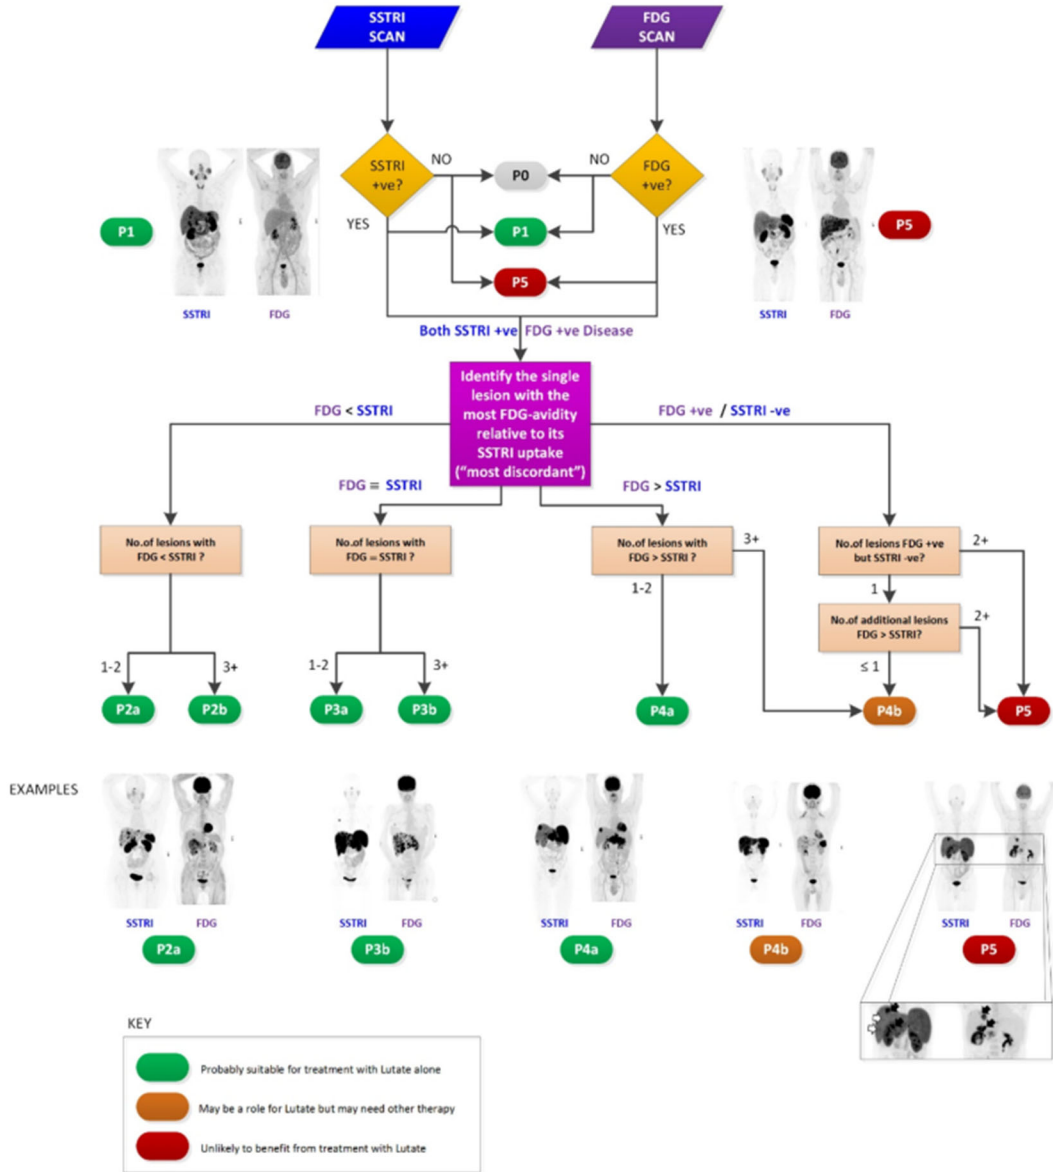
SSTRI SCAN

FDG SCAN

SSTRI +ve?

NO

P0

NO

FDG +ve?

P1

YES

P1

YES

P5

P5

SSTRI FDG

SSTRI FDG

Both SSTRI +ve FDG +ve Disease

Identify the single lesion with the most FDG-avidity relative to its SSTRI uptake ("most discordant")

FDG < SSTRI

FDG +ve / SSTRI -ve

FDG = SSTRI

FDG > SSTRI

No.of lesions with FDG < SSTRI ?

No.of lesions with FDG = SSTRI ?

No.of lesions with FDG > SSTRI ?

3+

No.of lesions FDG +ve but SSTRI -ve?

2+

1

No.of additional lesions FDG > SSTRI?

2+

1-2

≤ 1

1-2

3+

1-2

3+

P2a

P2b

P3a

P3b

P4a

P4b

P5

EXAMPLES

SSTRI FDG

SSTRI FDG

SSTRI FDG

SSTRI FDG

SSTRI FDG

P2a

P3b

P4a

P4b

P5

KEY

Probably suitable for treatment with Lutate alone

May be a role for Lutate but may need other therapy

Unlikely to benefit from treatment with Lutate